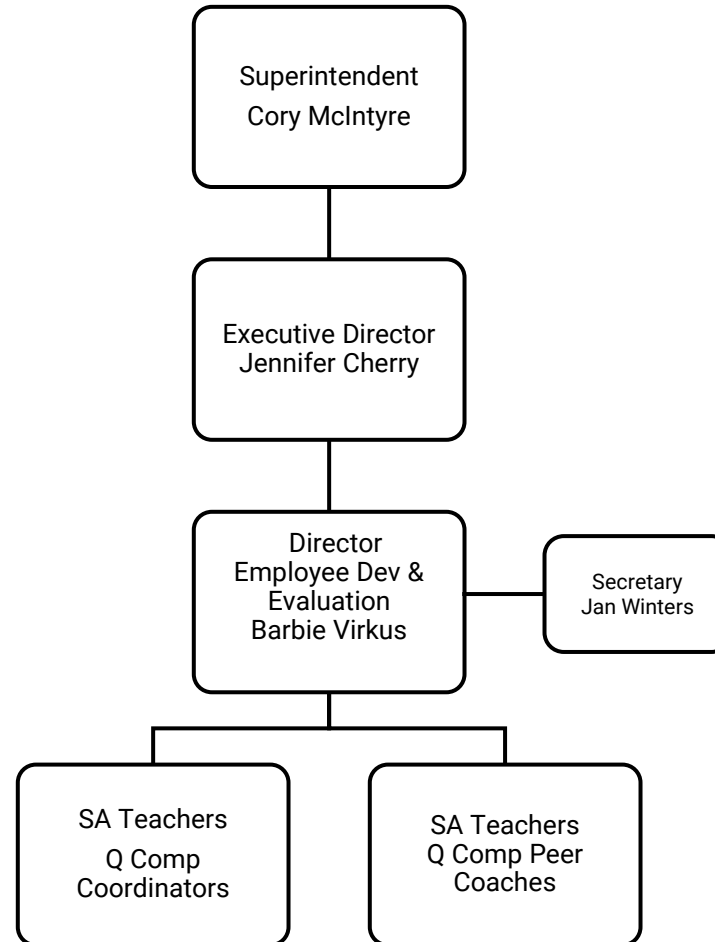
Superintendent
Cory McIntyre

Executive Director
Jennifer Cherry

Director
Employee Dev & Evaluation
Barbie Virkus

Secretary
Jan Winters

SA Teachers
Q Comp Coordinators

SA Teachers
Q Comp Peer Coaches